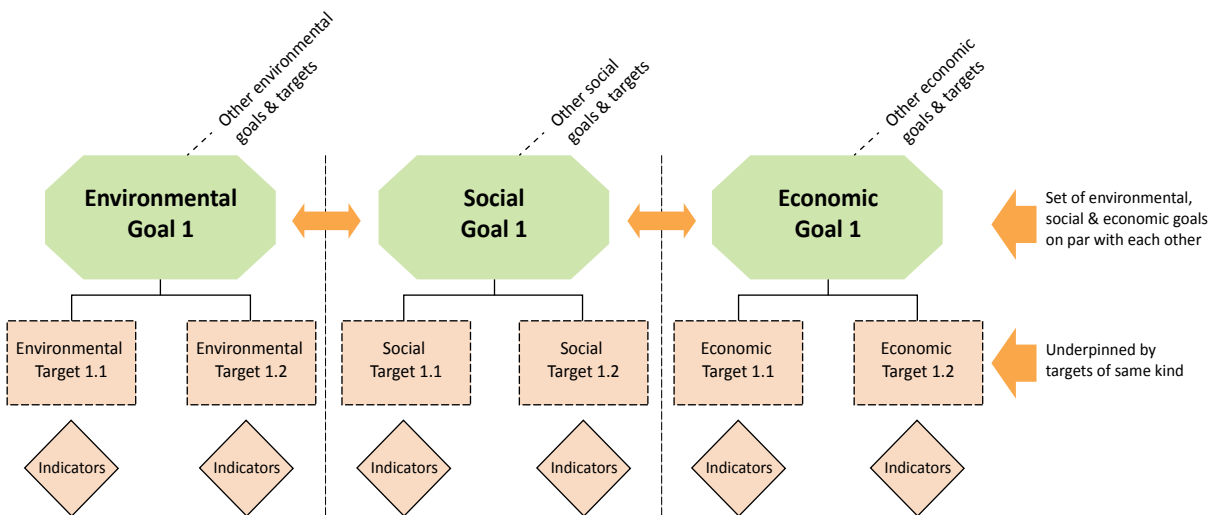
Other environmental goals & targets

Other social goals & targets

Other economic goals & targets

Environmental Goal 1

Social Goal 1

Economic Goal 1

Set of environmental, social & economic goals on par with each other

Environmental Target 1.1

Environmental Target 1.2

Social Target 1.1

Social Target 1.2

Economic Target 1.1

Economic Target 1.2

Underpinned by targets of same kind

Indicators

Indicators

Indicators

Indicators

Indicators

Indicators